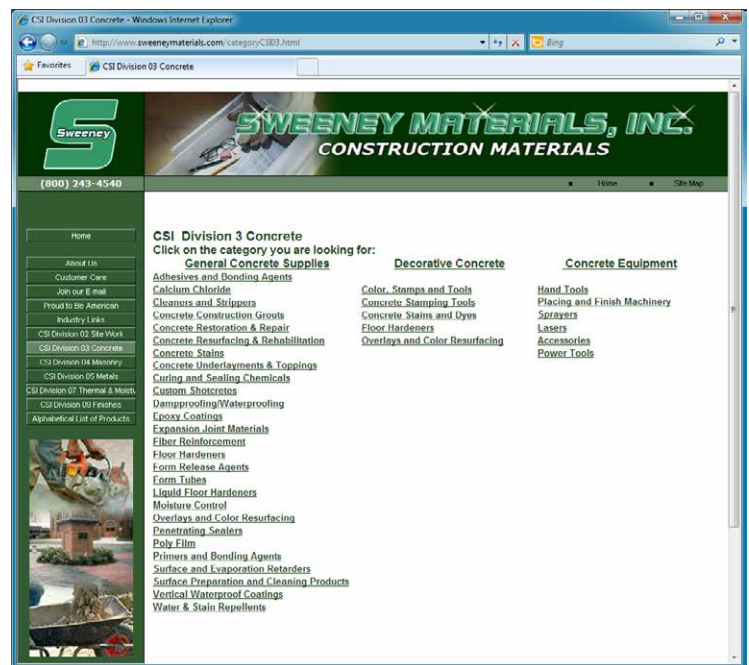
CSI Division 03 Concrete - Windows Internet Explorer

http://www.sweeneymaterials.com/categoryCSI03.html

Bing

Favorites

CSI Division 03 Concrete

Sweeney

SWEENEY MATERIALS, INC.
CONSTRUCTION MATERIALS

(800) 243-4540

Home

Site Map

Home

About Us
Customer Care
Join our E mail
Proud to Be American
Industry Links
CSI Division 02 Site Work
CSI Division 03 Concrete
CSI Division 04 Masonry
CSI Division 05 Metals
CSI Division 07 Thermal & Moistu
CSI Division 09 Finishes
Alphabetical List of Products

CSI Division 3 Concrete
Click on the category you are looking for:

General Concrete Supplies
Adhesives and Bonding Agents
Calcium Chloride
Cleaners and Strippers
Concrete Construction Grouts
Concrete Restoration & Repair
Concrete Resurfacing & Rehabilitation
Concrete Stains
Concrete Underlayments & Toppings
Curing and Sealing Chemicals
Custom Shotcretes
Dampproofing/Waterproofing
Epoxy Coatings
Expansion Joint Materials
Fiber Reinforcement
Floor Hardeners
Form Release Agents
Form Tubes
Liquid Floor Hardeners
Moisture Control
Overlays and Color Resurfacing
Penetrating Sealers
Poly Film
Primers and Bonding Agents
Surface and Evaporation Retarders
Surface Preparation and Cleaning Products
Vertical Waterproof Coatings
Water & Stain Repellents

Decorative Concrete
Color, Stamps and Tools
Concrete Stamping Tools
Concrete Stains and Dyes
Floor Hardeners
Overlays and Color Resurfacing

Concrete Equipment
Hand Tools
Placing and Finish Machinery
Sprayers
Lasers
Accessories
Power Tools